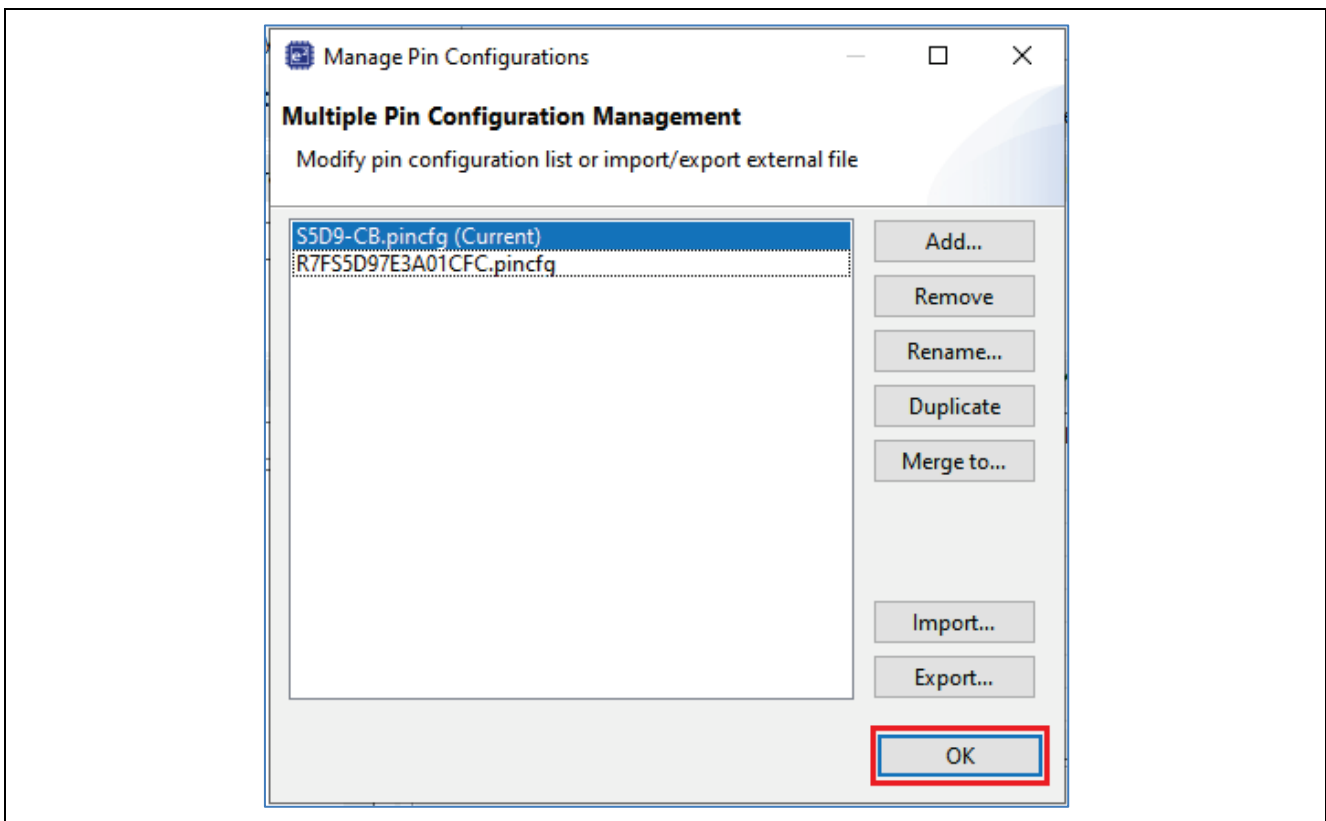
Manage Pin Configurations

Multiple Pin Configuration Management

Modify pin configuration list or import/export external file

S5D9-CB.pincfg (Current)
R7FS5D97E3A01CFC.pincfg

Add...
Remove
Rename...
Duplicate
Merge to...
Import...
Export...
OK